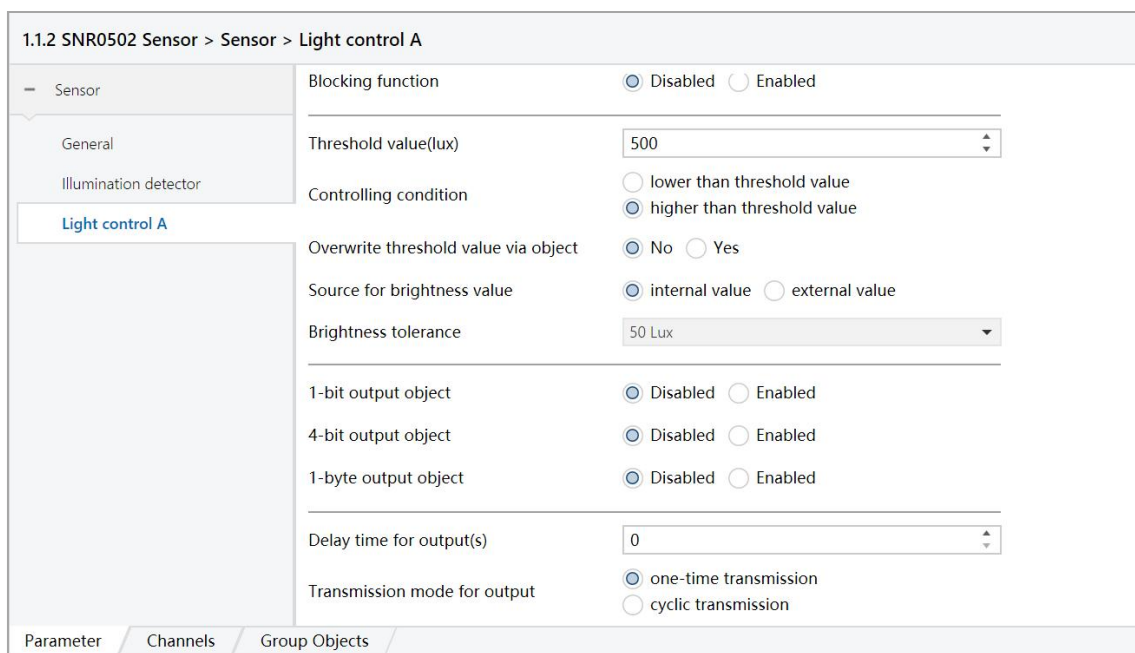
1.1.2 SNR0502 Sensor > Sensor > Light control A

− Sensor

General

Illumination detector

Light control A

Blocking function ◉ Disabled ○ Enabled

Threshold value(lux) 500

Controlling condition ○ lower than threshold value ◉ higher than threshold value

Overwrite threshold value via object ◉ No ○ Yes

Source for brightness value ◉ internal value ○ external value

Brightness tolerance 50 Lux

1-bit output object ◉ Disabled ○ Enabled

4-bit output object ◉ Disabled ○ Enabled

1-byte output object ◉ Disabled ○ Enabled

Delay time for output(s) 0

Transmission mode for output ◉ one-time transmission ○ cyclic transmission

Parameter Channels Group Objects